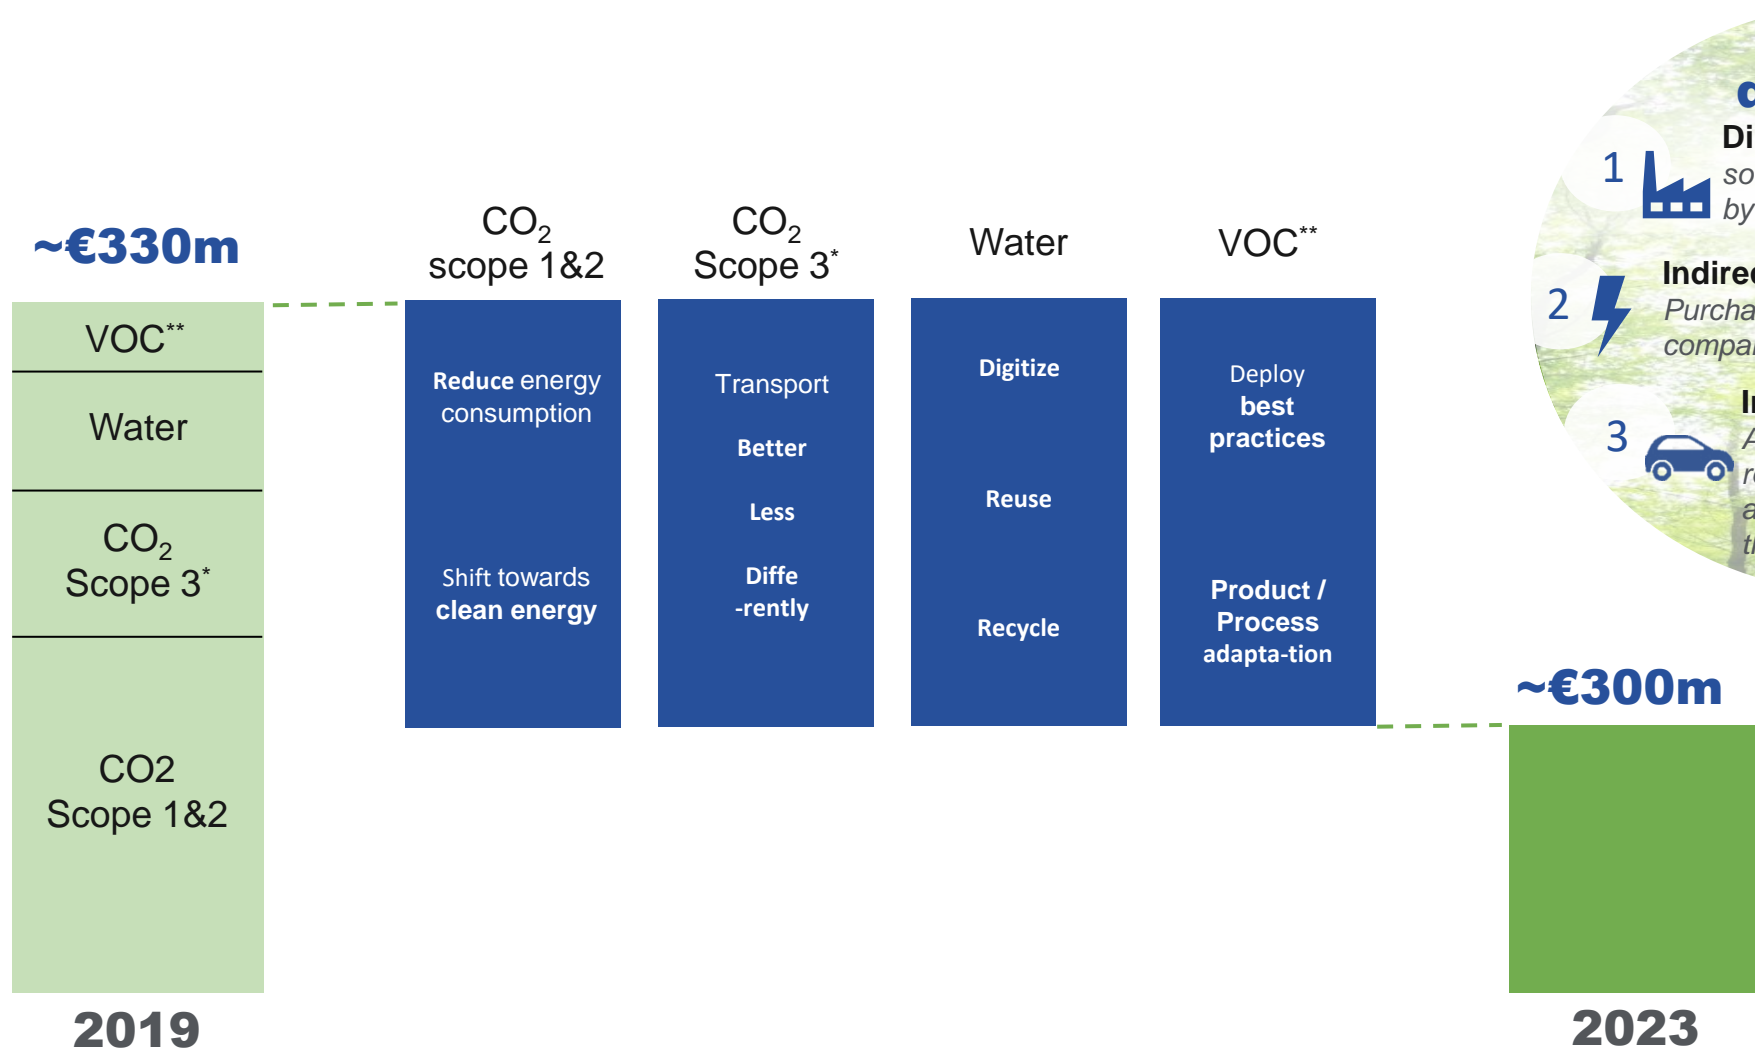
~€330m

VOC**

Water

$CO_2$ Scope 3*

CO2 Scope 1&2

2019

$CO_2$ scope 1&2

Reduce energy consumption

Shift towards clean energy

$CO_2$ Scope 3*

Transport

Better

Less

Diffe-rently

Water

Digitize

Reuse

Recycle

VOC**

Deploy best practices

Product / Process adapta-tion

~€300m

2023

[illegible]

1 Di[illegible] so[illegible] by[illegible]

2 Indire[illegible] Purcha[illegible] compa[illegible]

3 I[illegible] A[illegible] r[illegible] a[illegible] t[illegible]